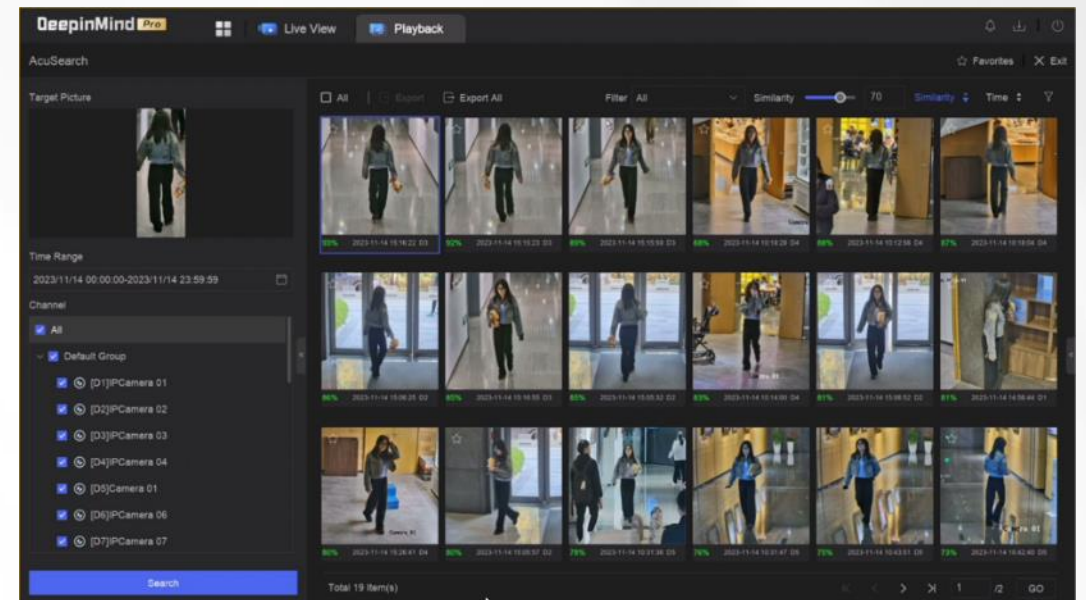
DeepinMind Pro

Live View

Playback

AcuSearch

Favorites

Exit

Target Picture

All

Export

Export All

Filter All

Similarity

70

Similarity

Time

Time Range

2023/11/14 00:00:00-2023/11/14 23:59:59

Channel

All

Default Group

[D1]IPCamera 01

[D2]IPCamera 02

[D3]IPCamera 03

[D4]IPCamera 04

[D5]Camera 01

[D6]IPCamera 06

[D7]IPCamera 07

Search

95%

92%

89%

88%

88%

87%

86%

85%

85%

83%

81%

81%

80%

80%

78%

76%

75%

73%

Total 19 Item(s)

1

/2

GO